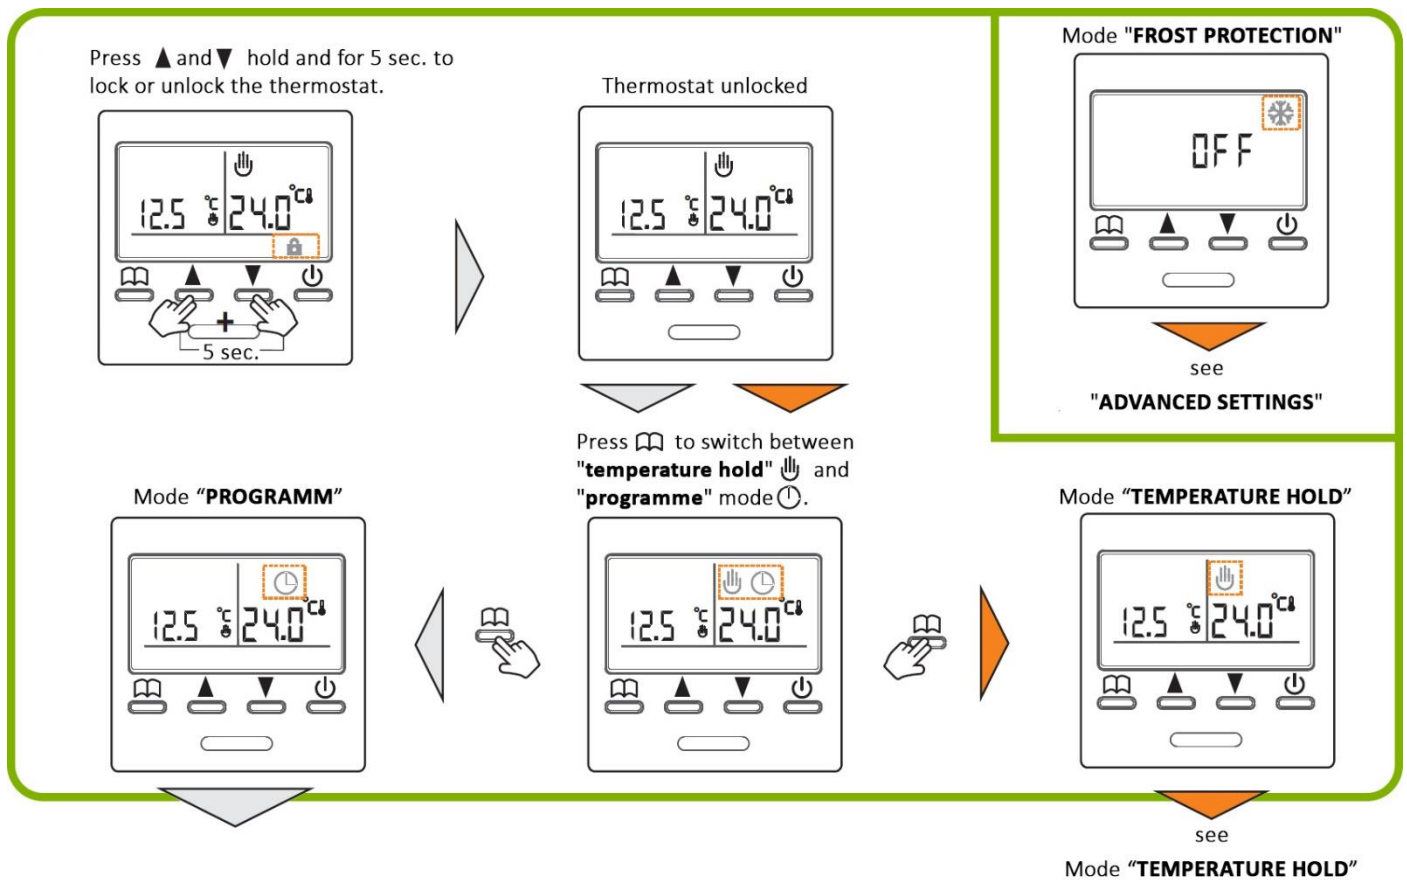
Press ▲ and ▼ hold and for 5 sec. to lock or unlock the thermostat.

12.5 °C 24.0 °C

+

5 sec.

Thermostat unlocked

12.5 °C 24.0 °C

Mode "**FROST PROTECTION**"

OFF

see

"**ADVANCED SETTINGS**"

Press 🕮 to switch between "**temperature hold**" and "**programme**" mode.

Mode "**PROGRAMM**"

12.5 °C 24.0 °C

12.5 °C 24.0 °C

Mode "**TEMPERATURE HOLD**"

12.5 °C 24.0 °C

see

Mode "**TEMPERATURE HOLD**"